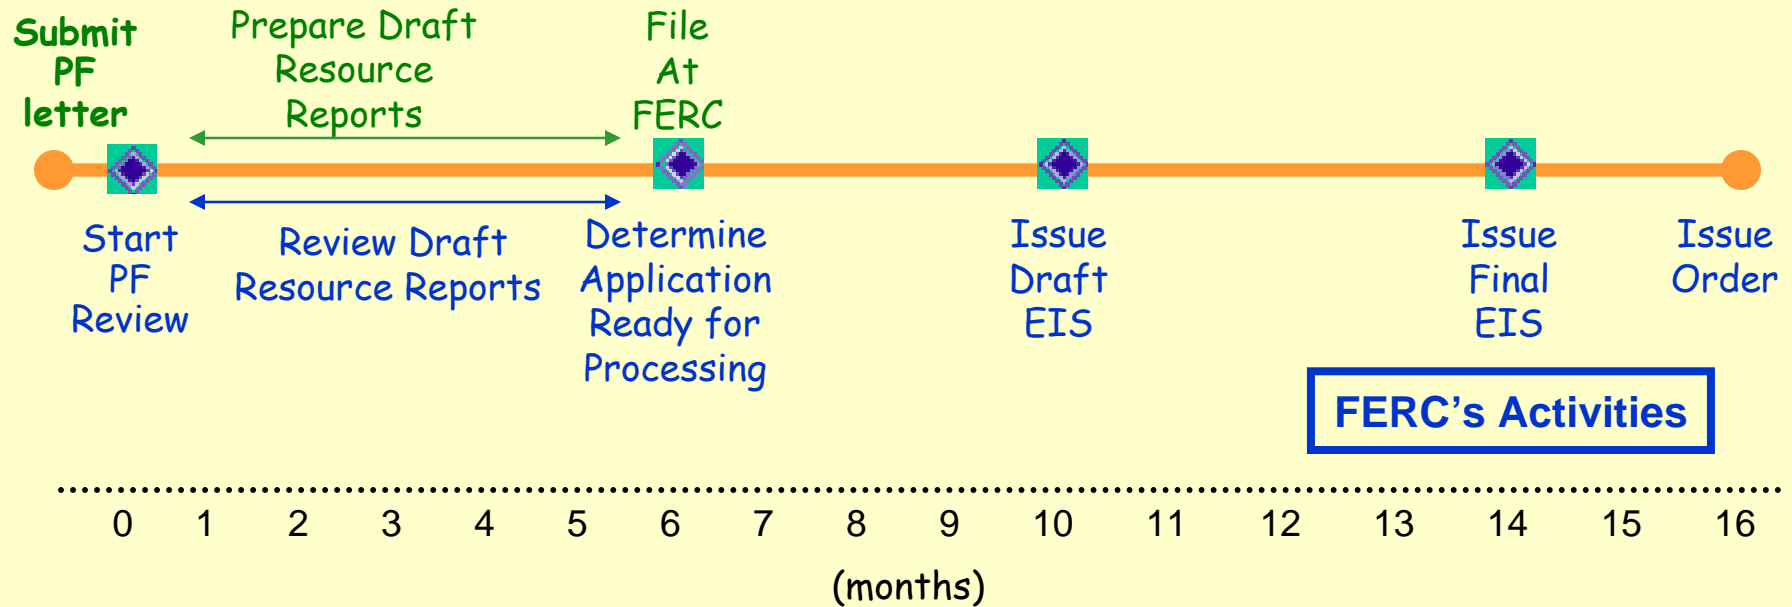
Submit PF letter

Prepare Draft Resource Reports

File At FERC

Start PF Review

Review Draft Resource Reports

Determine Application Ready for Processing

Issue Draft EIS

Issue Final EIS

Issue Order

FERC's Activities

0 1 2 3 4 5 6 7 8 9 10 11 12 13 14 15 16

(months)